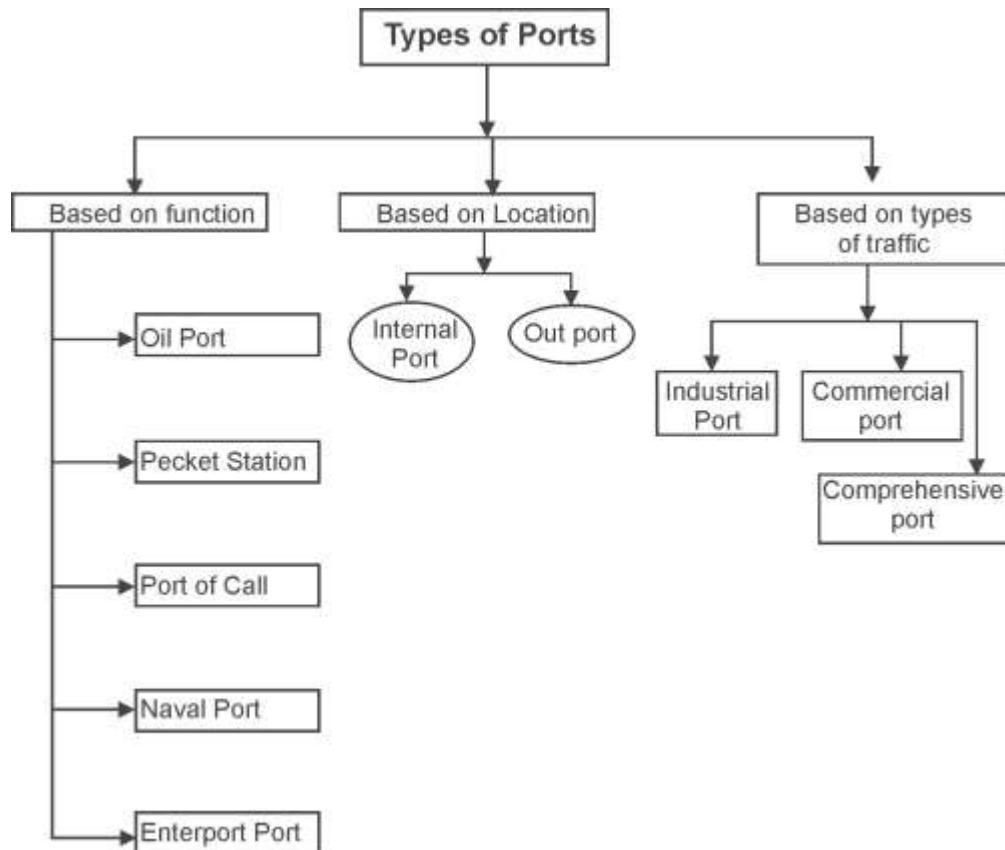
Types of Ports

Based on function

Oil Port

Pecket Station

Port of Call

Naval Port

Enterport Port

Based on Location

Internal Port

Out port

Based on types of traffic

Industrial Port

Commercial port

Comprehensive port